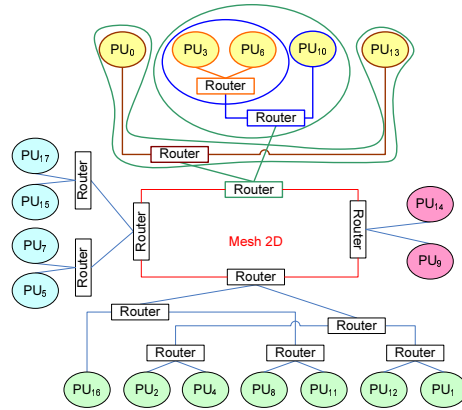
$PU_0$ $PU_3$ $PU_6$ $PU_{10}$ $PU_{13}$

Router

Router

Router

$PU_{17}$

Router

$PU_{15}$

Router

Router

$PU_{14}$

Mesh 2D

Router

Router

$PU_7$

Router

$PU_9$

$PU_5$

Router

Router

Router

Router

Router

Router

$PU_{16}$ $PU_2$ $PU_4$ $PU_8$ $PU_{11}$ $PU_{12}$ $PU_1$